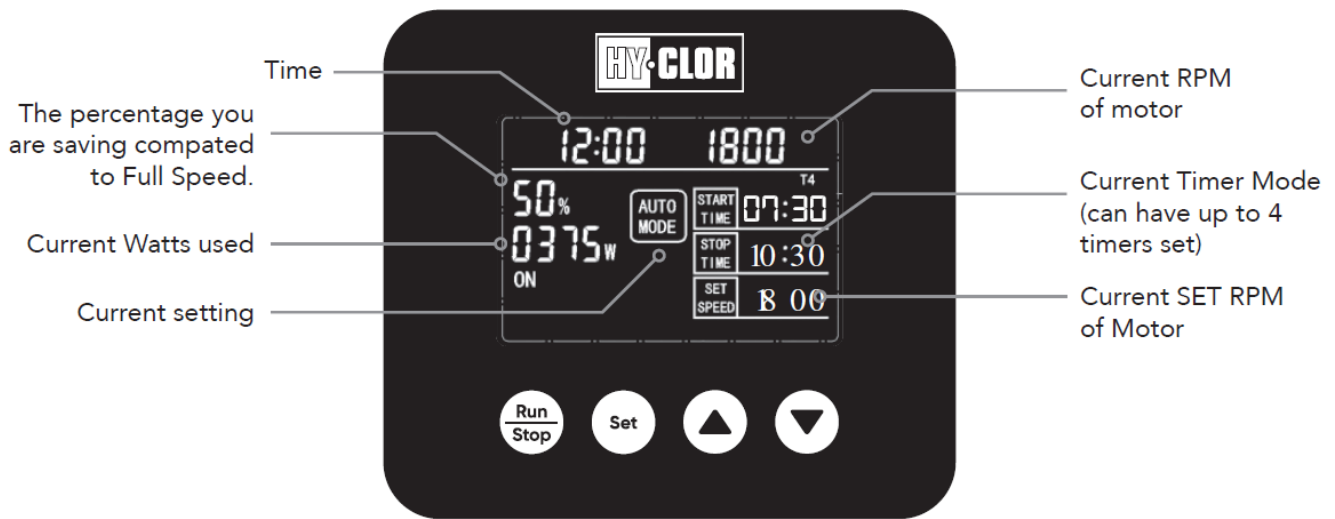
HY·CLOR

Time

The percentage you are saving compated to Full Speed.

Current Watts used

Current setting

Current RPM of motor

Current Timer Mode (can have up to 4 timers set)

Current SET RPM of Motor

12:00 1800

T4

50%

0375W

ON

AUTO MODE

START TIME 07:30

STOP TIME 10:30

SET SPEED 1800

Run/Stop

Set